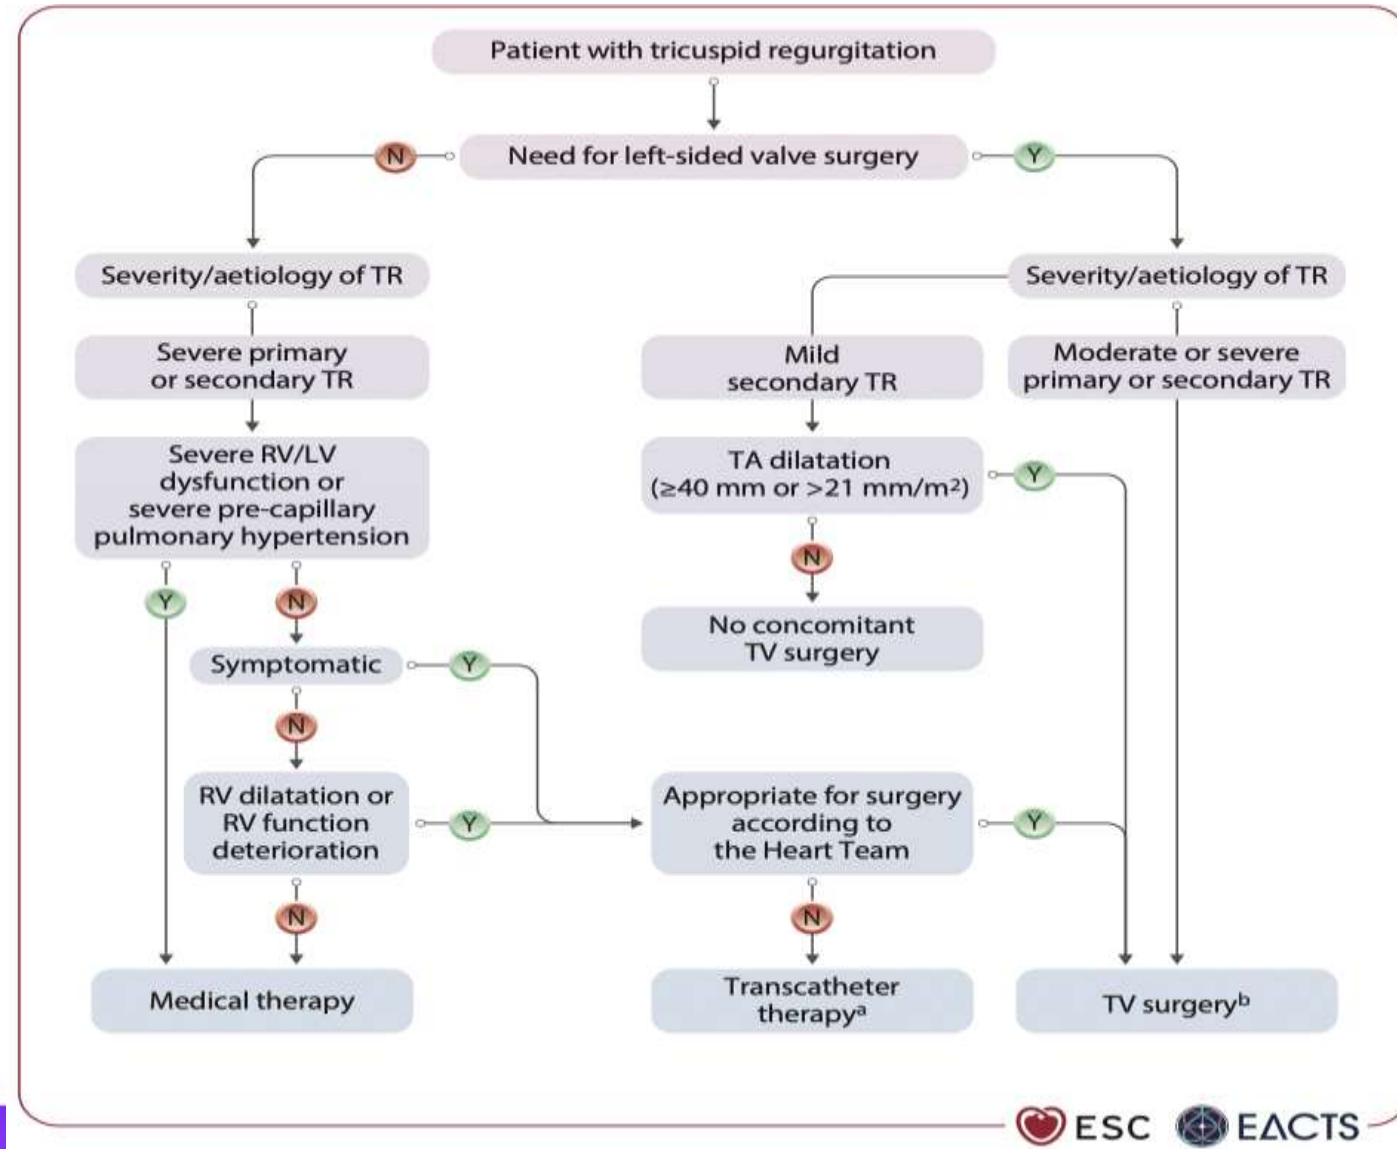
Patient with tricuspid regurgitation

Need for left-sided valve surgery

N

Y

Severity/aetiology of TR

Severity/aetiology of TR

Severe primary or secondary TR

Mild secondary TR

Moderate or severe primary or secondary TR

Severe RV/LV dysfunction or severe pre-capillary pulmonary hypertension

TA dilatation ($\geq$40 mm or >21 mm/m$^2$)

Y

Y

N

N

No concomitant TV surgery

Symptomatic

Y

N

RV dilatation or RV function deterioration

Y

Appropriate for surgery according to the Heart Team

Y

N

N

Medical therapy

Transcatheter therapy$^a$

TV surgery$^b$

ESC EACTS